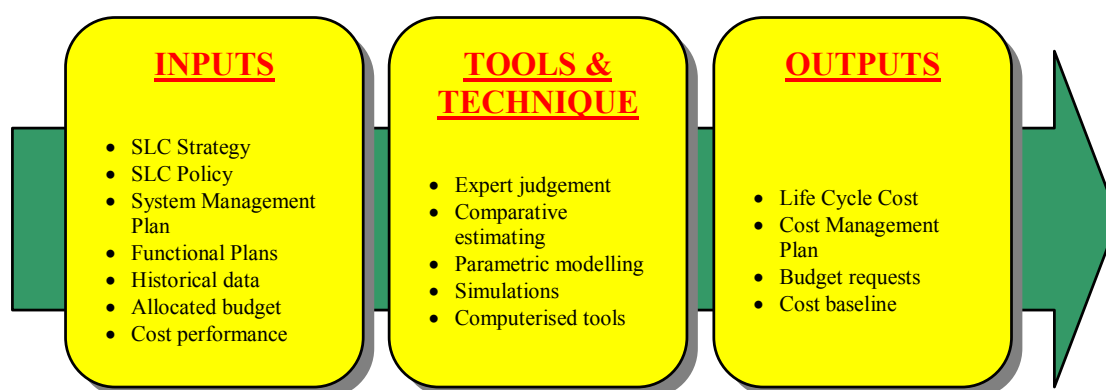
INPUTS

- SLC Strategy
- SLC Policy
- System Management Plan
- Functional Plans
- Historical data
- Allocated budget
- Cost performance

TOOLS & TECHNIQUE

- Expert judgement
- Comparative estimating
- Parametric modelling
- Simulations
- Computerised tools

OUTPUTS

- Life Cycle Cost
- Cost Management Plan
- Budget requests
- Cost baseline